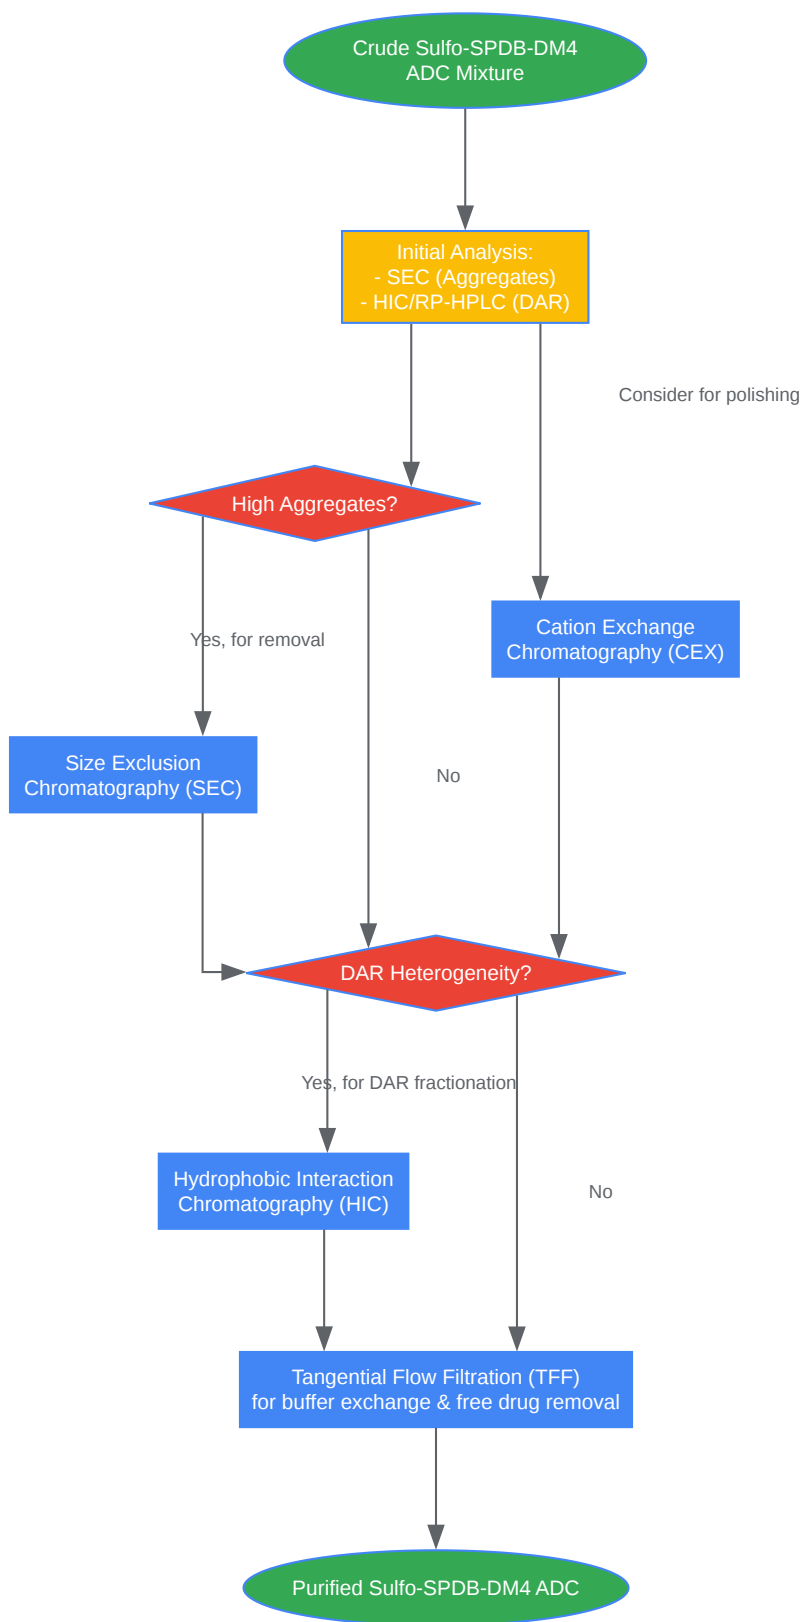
Crude Sulfo-SPDB-DM4 ADC Mixture

Initial Analysis:
- SEC (Aggregates)
- HIC/RP-HPLC (DAR)

Consider for polishing

High Aggregates?

Yes, for removal

Cation Exchange Chromatography (CEX)

Size Exclusion Chromatography (SEC)

No

DAR Heterogeneity?

Yes, for DAR fractionation

Hydrophobic Interaction Chromatography (HIC)

No

Tangential Flow Filtration (TFF) for buffer exchange & free drug removal

Purified Sulfo-SPDB-DM4 ADC